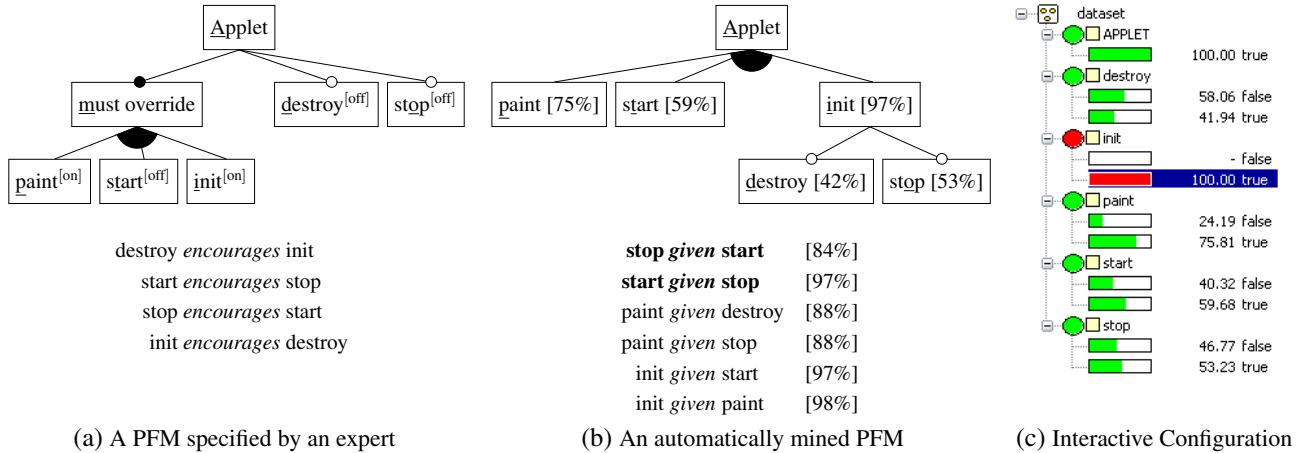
Applet

must override

destroy$^{[off]}$

stop$^{[off]}$

paint$^{[on]}$

start$^{[off]}$

init$^{[on]}$

destroy *encourages* init
start *encourages* stop
stop *encourages* start
init *encourages* destroy

(a) A PFM specified by an expert

Applet

paint [75%]

start [59%]

init [97%]

destroy [42%]

stop [53%]

**stop *given* start** [84%]
**start *given* stop** [97%]
paint *given* destroy [88%]
paint *given* stop [88%]
init *given* start [97%]
init *given* paint [98%]

(b) An automatically mined PFM

dataset
APPLET
100.00 true
destroy
58.06 false
41.94 true
init
- false
100.00 true
paint
24.19 false
75.81 true
start
40.32 false
59.68 true
stop
46.77 false
53.23 true

(c) Interactive Configuration